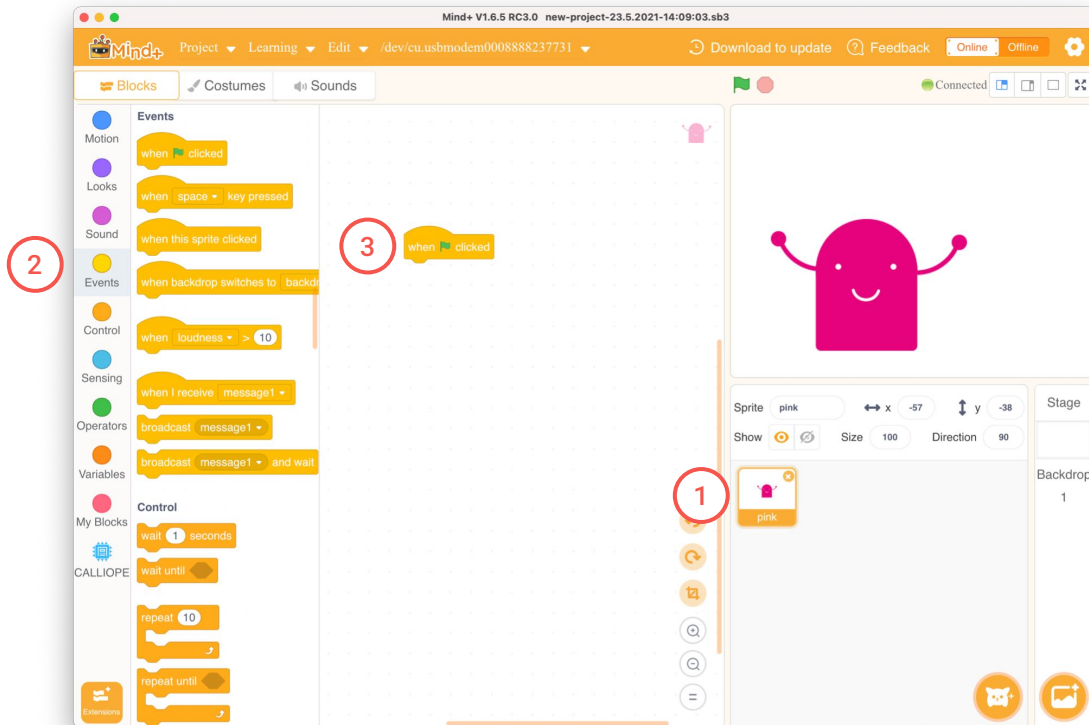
Mind+ V1.6.5 RC3.0 new-project-23.5.2021-14:09:03.sb3

Mind+ Project Learning Edit /dev/cu.usbmodem0008888237731 Download to update Feedback Online Offline

Blocks Costumes Sounds

Connected

Motion
Looks
Sound
Events
Control
Sensing
Operators
Variables
My Blocks
CALLIOPE
Extensions

2

Events
when clicked
when space key pressed
when this sprite clicked
when backdrop switches to backdr
when loudness > 10
when I receive message1
broadcast message1
broadcast message1 and wait

Control
wait 1 seconds
wait until
repeat 10
repeat until

3

when clicked

1

Sprite pink x -57 y -38
Show Size 100 Direction 90

pink

Stage
Backdrop
1